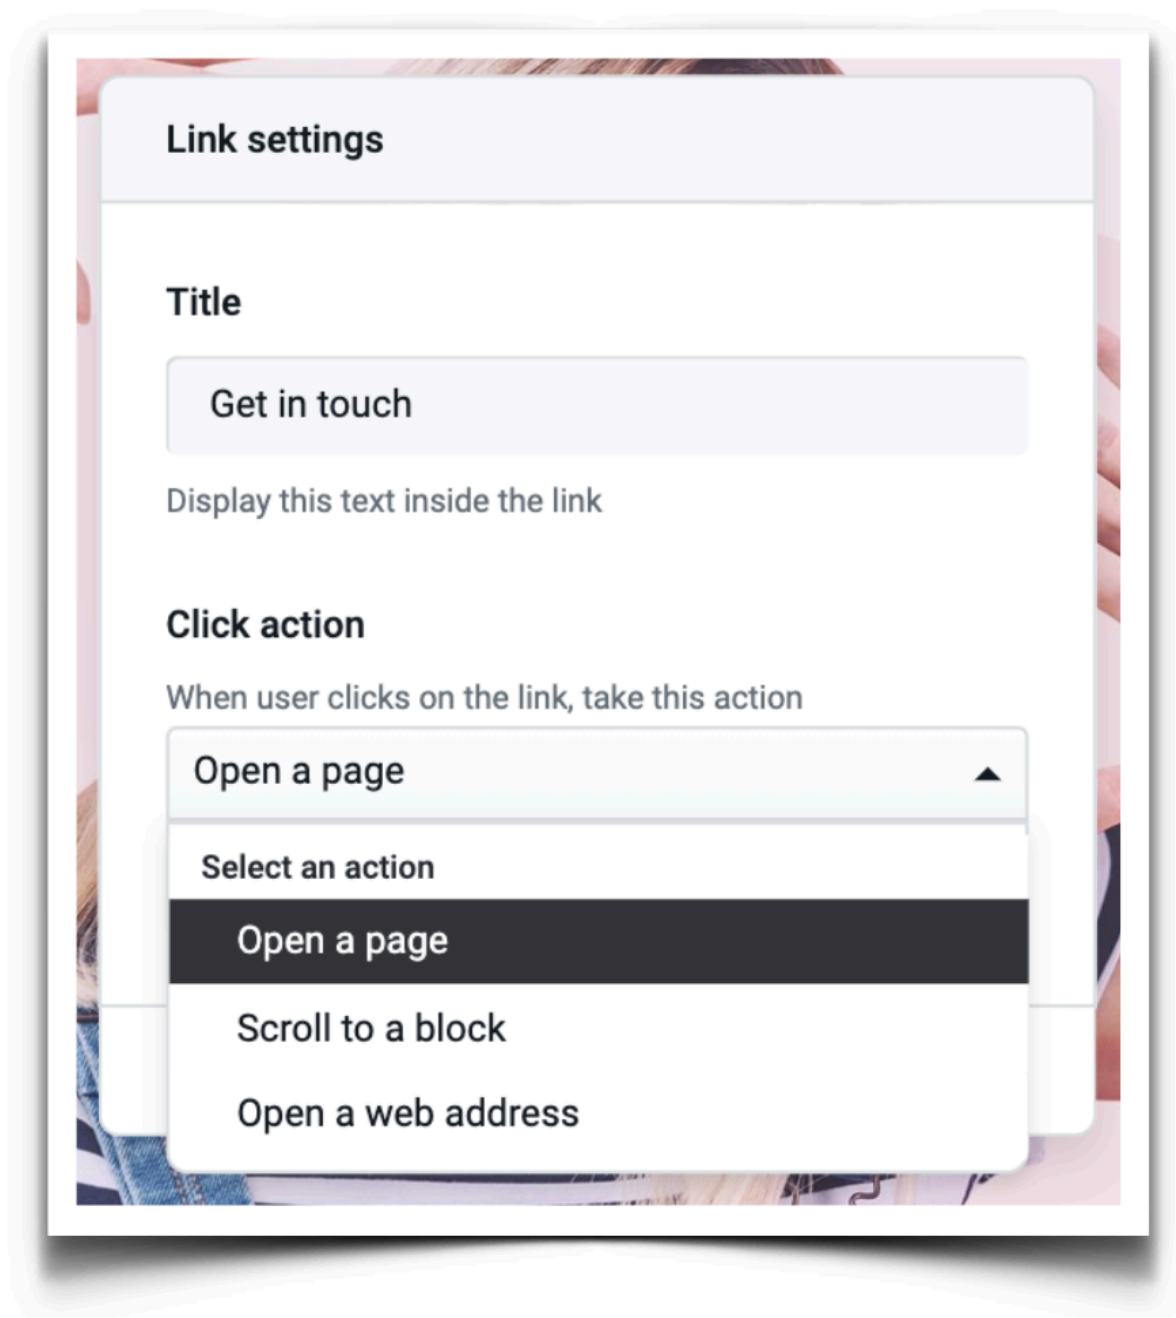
Link settings

Title

Get in touch

Display this text inside the link

Click action

When user clicks on the link, take this action

Open a page

Select an action

Open a page

Scroll to a block

Open a web address